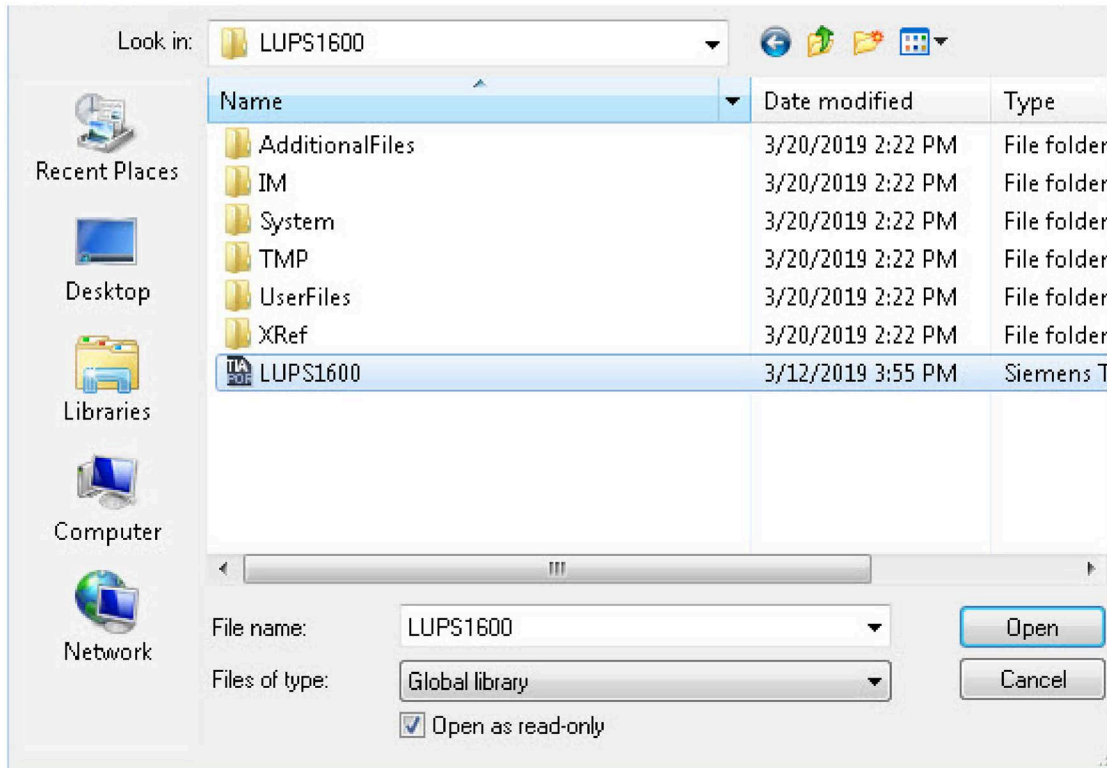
Look in: LUPS1600

Recent Places
Desktop
Libraries
Computer
Network

| Name | Date modified | Type |
|---|---|---|
| AdditionalFiles | 3/20/2019 2:22 PM | File folder |
| IM | 3/20/2019 2:22 PM | File folder |
| System | 3/20/2019 2:22 PM | File folder |
| TMP | 3/20/2019 2:22 PM | File folder |
| UserFiles | 3/20/2019 2:22 PM | File folder |
| XRef | 3/20/2019 2:22 PM | File folder |
| LUPS1600 | 3/12/2019 3:55 PM | Siemens T |

File name: LUPS1600
Files of type: Global library
Open as read-only
Open
Cancel